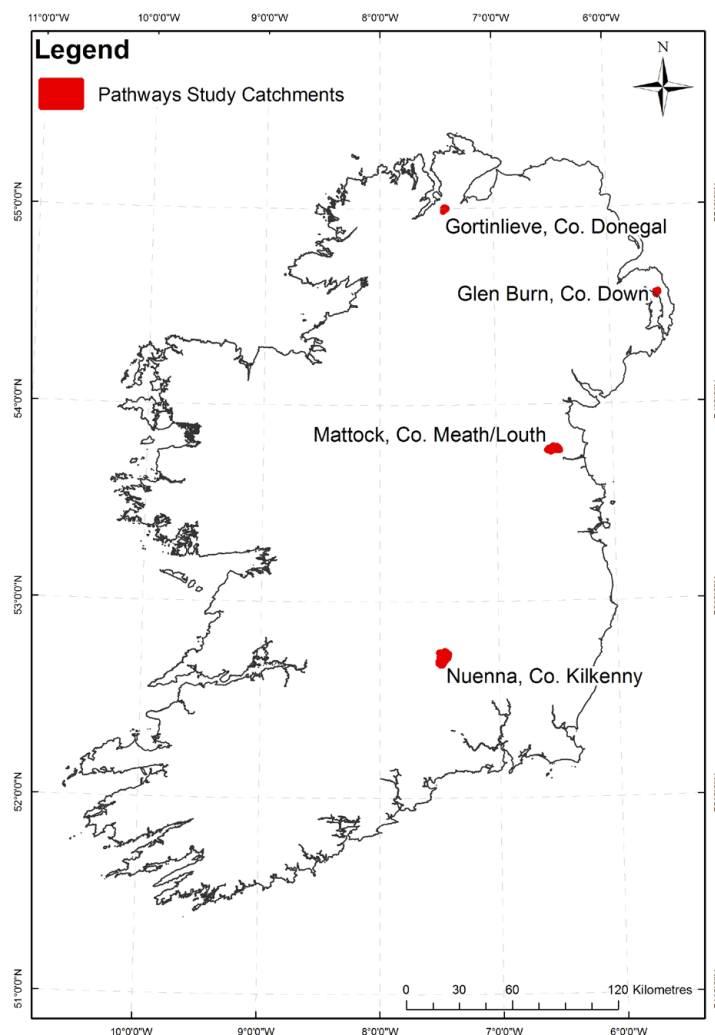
11°0'0"W 10°0'0"W 9°0'0"W 8°0'0"W 7°0'0"W 6°0'0"W

Legend

Pathways Study Catchments

N

55°0'0"N

Gortinlieve, Co. Donegal

Glen Burn, Co. Down

54°0'0"N

Mattock, Co. Meath/Louth

53°0'0"N

Nuenna, Co. Kilkenny

52°0'0"N

51°0'0"N

0 30 60 120 Kilometres

10°0'0"W 9°0'0"W 8°0'0"W 7°0'0"W 6°0'0"W